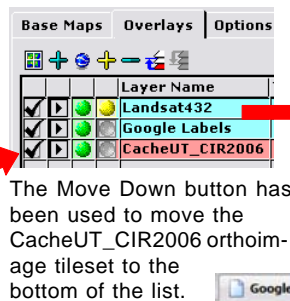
Base Maps | Overlays | Options

| | | | | Layer Name |
|---|---|---|---|---|
| ✔ | ▶ | | | Landsat432 |
| ✔ | ▶ | | | Google Labels |
| ✔ | ▶ | | | CacheUT_CIR2006 |

The Move Down button has been used to move the CacheUT_CIR2006 orthoimage tileset to the bottom of the list.

Google